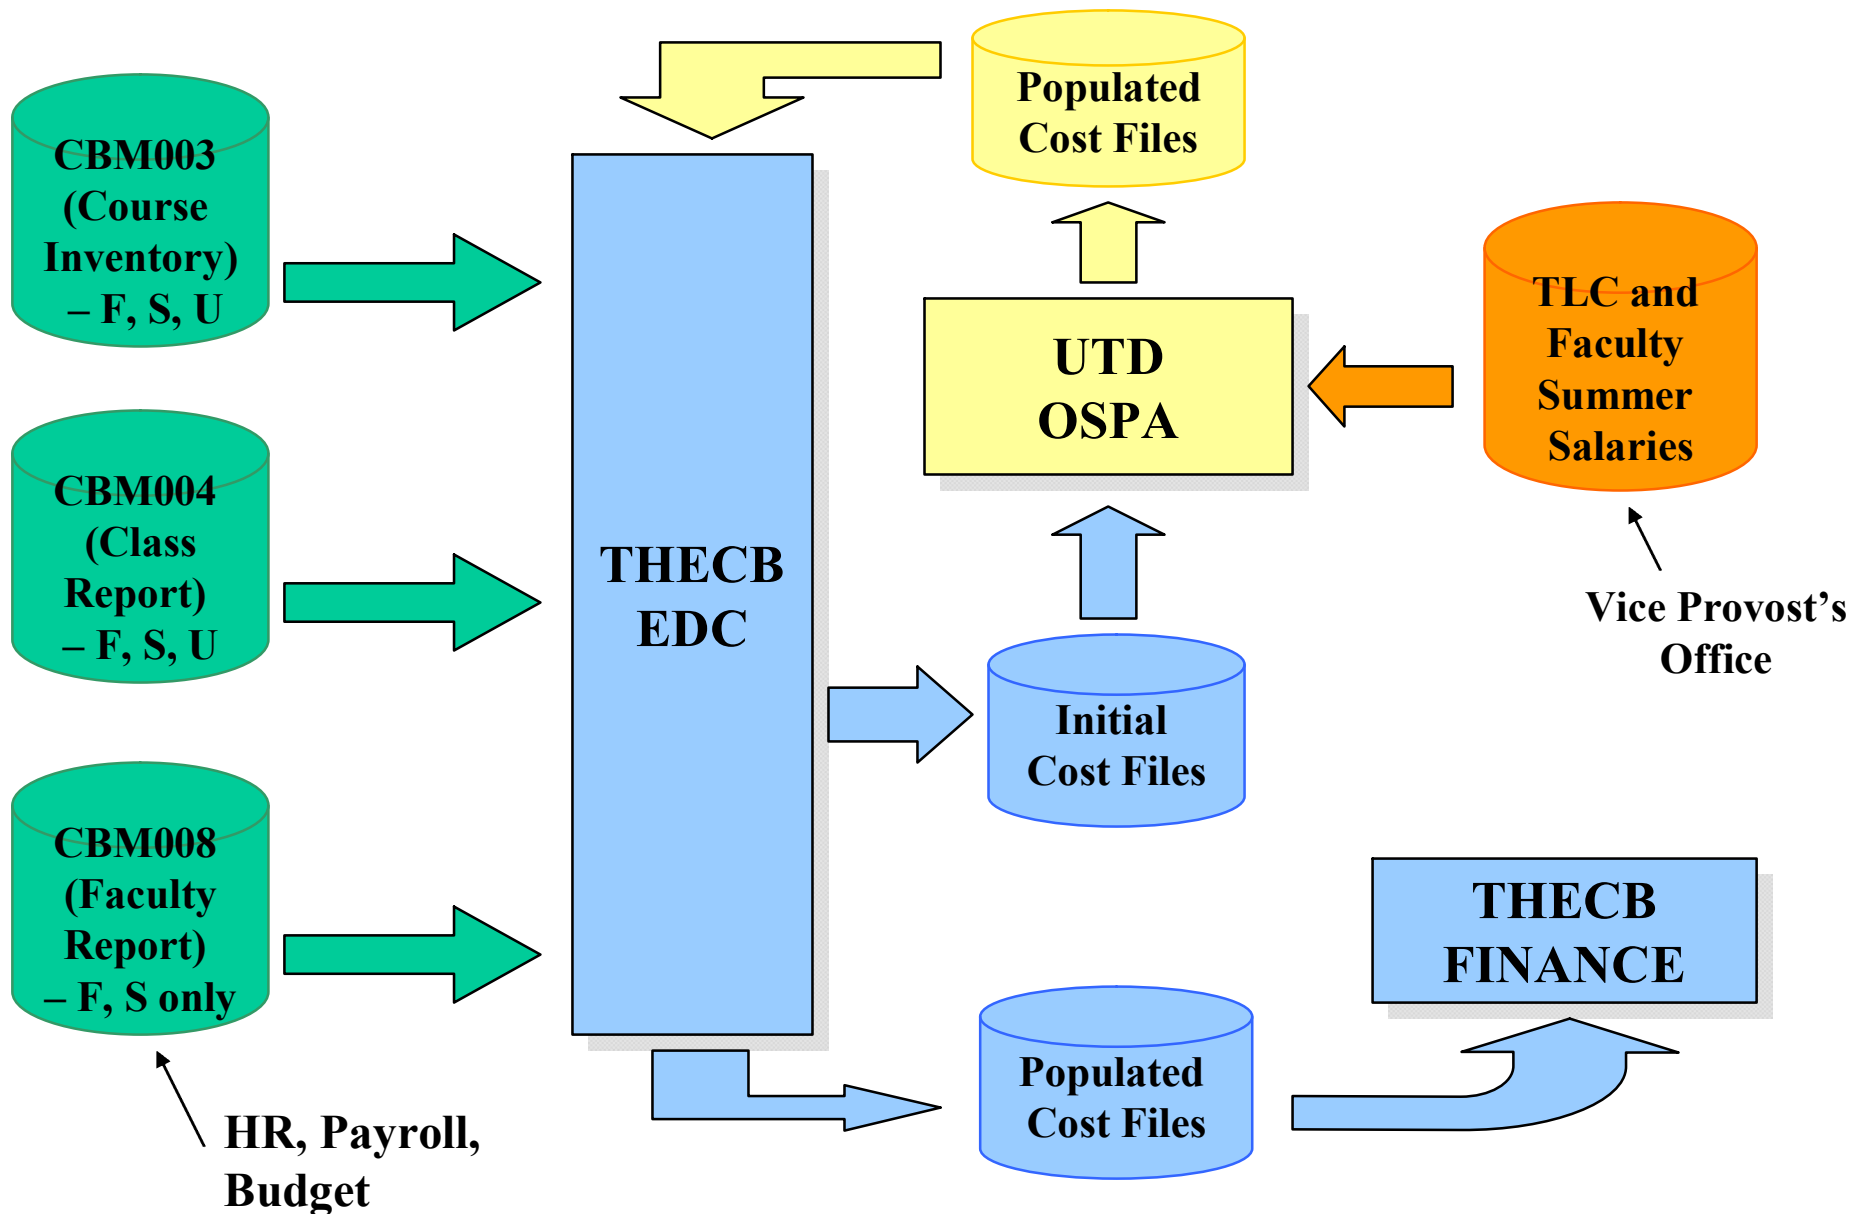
CBM003 (Course Inventory) – F, S, U

CBM004 (Class Report) – F, S, U

CBM008 (Faculty Report) – F, S only

HR, Payroll, Budget

THECB EDC

Populated Cost Files

UTD OSPA

TLC and Faculty Summer Salaries

Vice Provost’s Office

Initial Cost Files

THECB FINANCE

Populated Cost Files